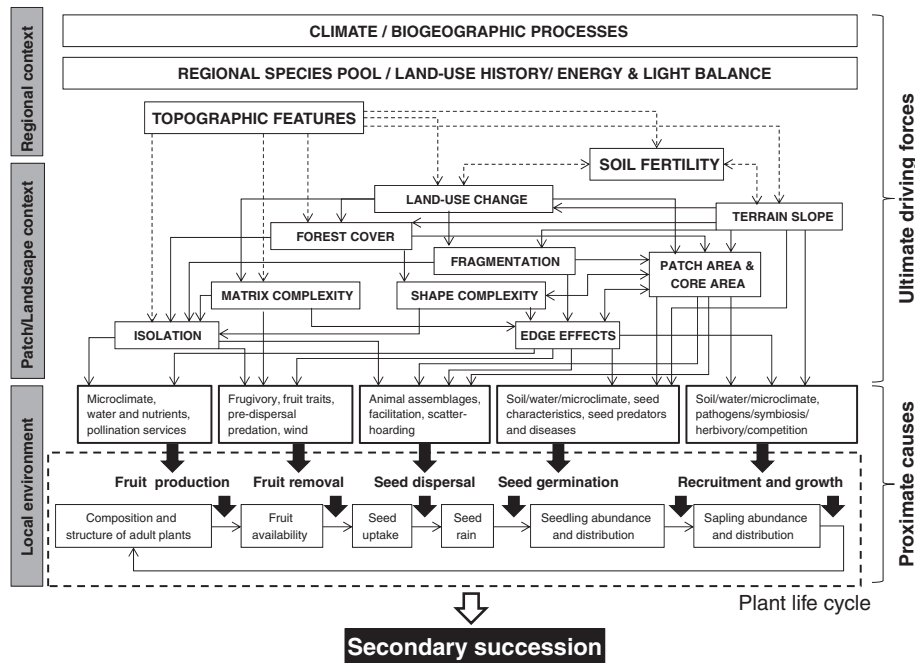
Regional context

Patch/Landscape context

Local environment

CLIMATE / BIOGEOGRAPHIC PROCESSES

REGIONAL SPECIES POOL / LAND-USE HISTORY/ ENERGY & LIGHT BALANCE

TOPOGRAPHIC FEATURES

SOIL FERTILITY

LAND-USE CHANGE

TERRAIN SLOPE

FOREST COVER

FRAGMENTATION

PATCH AREA & CORE AREA

MATRIX COMPLEXITY

SHAPE COMPLEXITY

ISOLATION

EDGE EFFECTS

Microclimate, water and nutrients, pollination services

Frugivory, fruit traits, pre-dispersal predation, wind

Animal assemblages, facilitation, scatter-hoarding

Soil/water/microclimate, seed characteristics, seed predators and diseases

Soil/water/microclimate, pathogens/symbiosis/ herbivory/competition

Fruit production

Fruit removal

Seed dispersal

Seed germination

Recruitment and growth

Composition and structure of adult plants

Fruit availability

Seed uptake

Seed rain

Seedling abundance and distribution

Sapling abundance and distribution

Plant life cycle

Secondary succession

Ultimate driving forces

Proximate causes